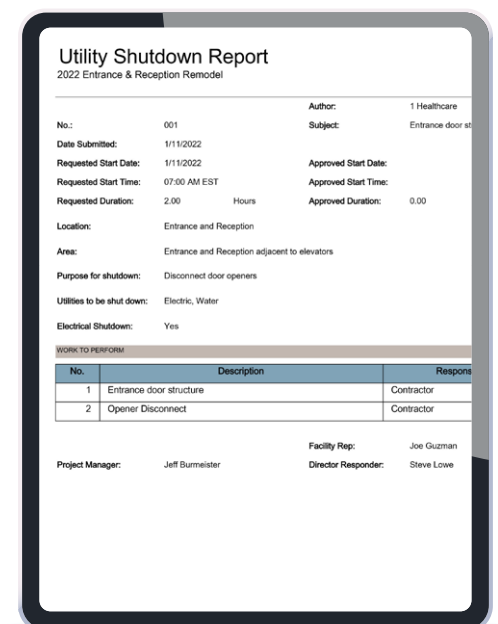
Utility Shutdown Report
2022 Entrance & Reception Remodel

Author: 1 Healthcare
No.: 001
Subject: Entrance door st
Date Submitted: 1/11/2022
Requested Start Date: 1/11/2022
Approved Start Date:
Requested Start Time: 07:00 AM EST
Approved Start Time:
Requested Duration: 2.00 Hours
Approved Duration: 0.00

Location: Entrance and Reception

Area: Entrance and Reception adjacent to elevators

Purpose for shutdown: Disconnect door openers

Utilities to be shut down: Electric, Water

Electrical Shutdown: Yes

WORK TO PERFORM

| No. | Description | Respons |
|---|---|---|
| 1 | Entrance door structure | Contractor |
| 2 | Opener Disconnect | Contractor |

Facility Rep: Joe Guzman
Project Manager: Jeff Burmeister
Director Responder: Steve Lowe